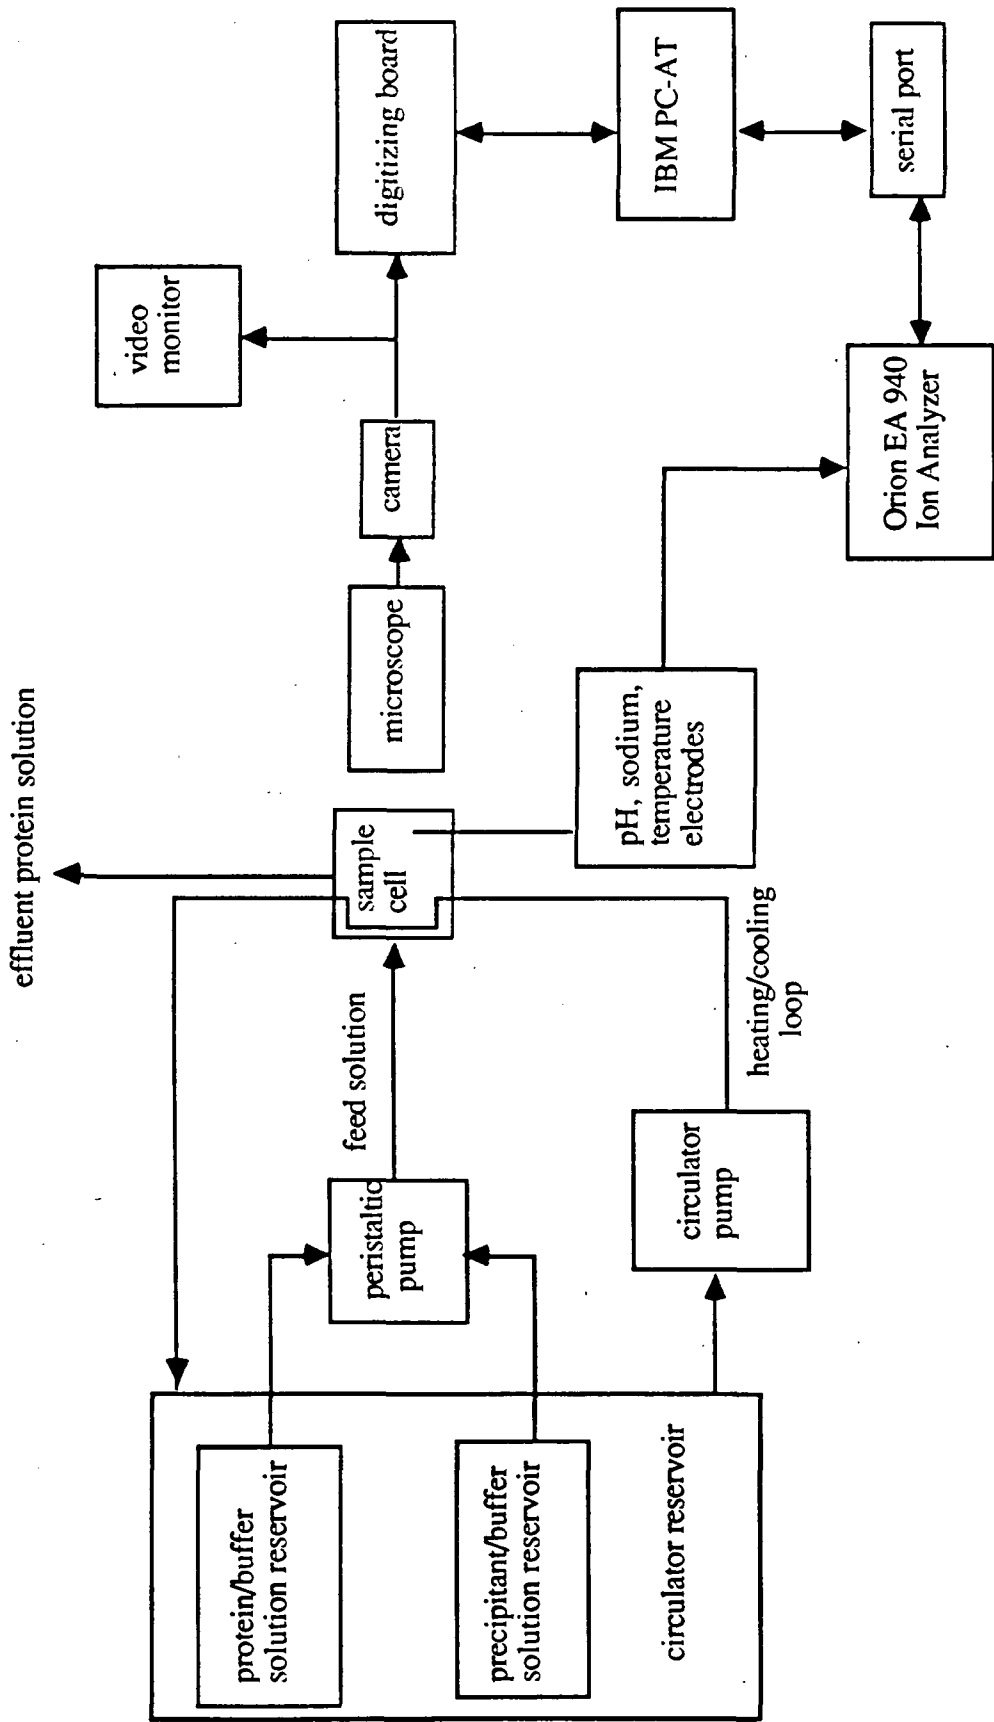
video monitor

digitizing board

IBM PC-AT

serial port

camera

microscope

Orion EA 940 Ion Analyzer

pH, sodium, temperature electrodes

effluent protein solution

sample cell

feed solution

heating/cooling loop

peristaltic pump

circulator pump

protein/buffer solution reservoir

precipitant/buffer solution reservoir

circulator reservoir